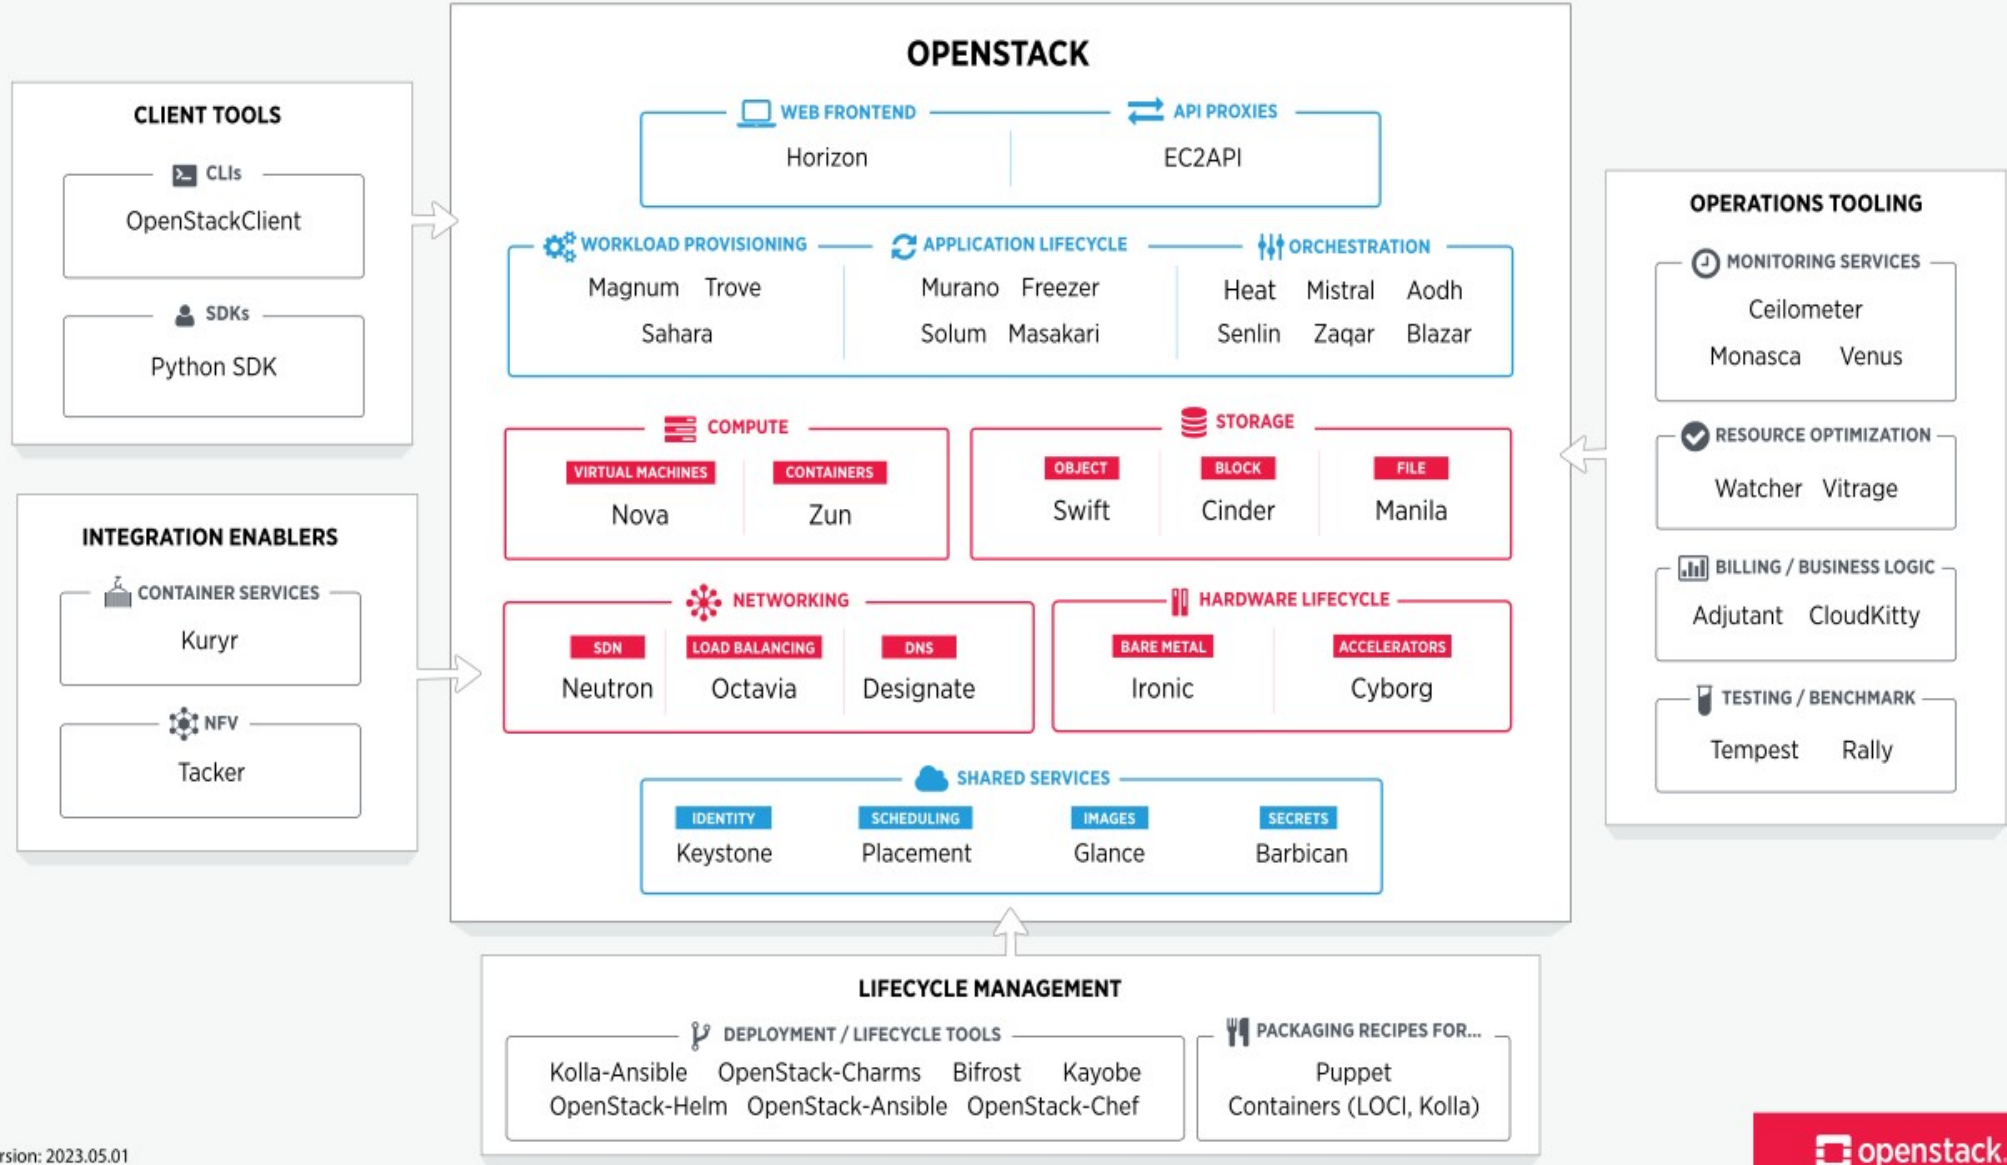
CLIENT TOOLS

CLIs
OpenStackClient

SDKs
Python SDK

INTEGRATION ENABLERS

CONTAINER SERVICES
Kuryr

NFV
Tacker

OPENSTACK

WEB FRONTEND
Horizon

API PROXIES
EC2API

WORKLOAD PROVISIONING
Magnum Trove
Sahara

APPLICATION LIFECYCLE
Murano Freezer
Solum Masakari

ORCHESTRATION
Heat Mistral Aodh
Senlin Zaqar Blazar

COMPUTE
VIRTUAL MACHINES
Nova
CONTAINERS
Zun

STORAGE
OBJECT
Swift
BLOCK
Cinder
FILE
Manila

NETWORKING
SDN
Neutron
LOAD BALANCING
Octavia
DNS
Designate

HARDWARE LIFECYCLE
BARE METAL
Ironic
ACCELERATORS
Cyborg

SHARED SERVICES
IDENTITY
Keystone
SCHEDULING
Placement
IMAGES
Glance
SECRETS
Barbican

OPERATIONS TOOLING

MONITORING SERVICES
Ceilometer
Monasca Venus

RESOURCE OPTIMIZATION
Watcher Vitrage

BILLING / BUSINESS LOGIC
Adjutant CloudKitty

TESTING / BENCHMARK
Tempest Rally

LIFECYCLE MANAGEMENT

DEPLOYMENT / LIFECYCLE TOOLS
Kolla-Ansible OpenStack-Charms Bifrost Kayobe
OpenStack-Helm OpenStack-Ansible OpenStack-Chef

PACKAGING RECIPES FOR...
Puppet
Containers (LOCI, Kolla)

rsion: 2023.05.01

openstack